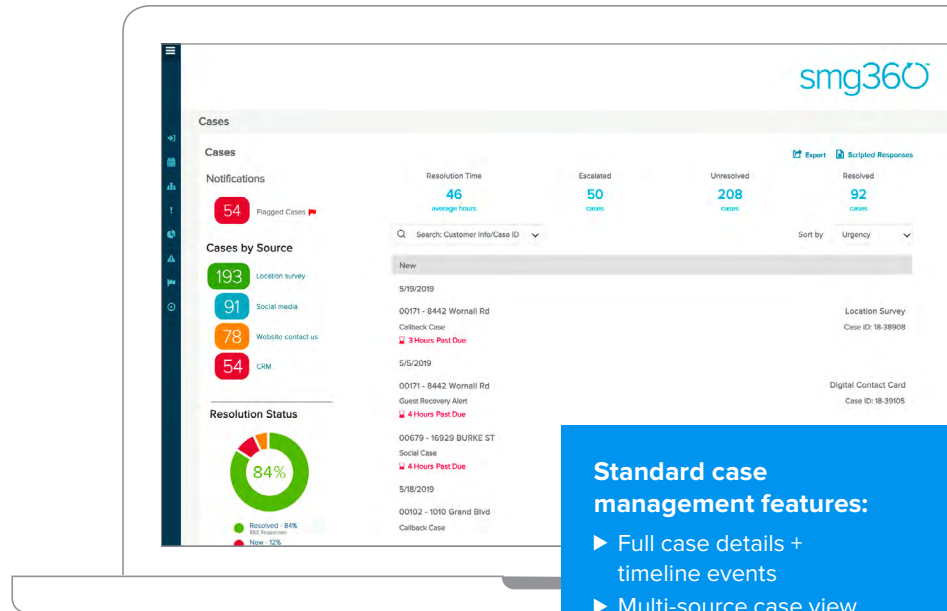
smg360

Cases

Cases

Export Scripted Responses

Notifications

54 Flagged Cases

Cases by Source

193 Location survey

91 Social media

78 Website contact us

54 CRM

Resolution Status

84%

Resolved - 84%
852 Responses
New - 12%

Resolution Time
46
average hours

Escalated
50
cases

Unresolved
208
cases

Resolved
92
cases

Search: Customer Info/Case ID

Sort by Urgency

New

5/19/2019

00171 - 8442 Wornall Rd
Callback Case
3 Hours Past Due

Location Survey
Case ID: 18-38908

5/5/2019

00171 - 8442 Wornall Rd
Guest Recovery Alert
4 Hours Past Due

Digital Contact Card
Case ID: 18-39105

00679 - 16929 BURKE ST
Social Case
4 Hours Past Due

5/18/2019

00102 - 1010 Grand Blvd
Callback Case

Standard case management features:

▶ Full case details + timeline events

▶ Multi-source case view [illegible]